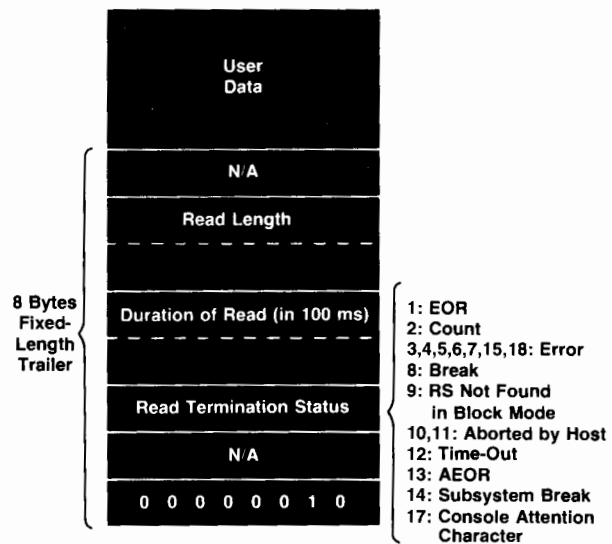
User
Data

N/A

Read Length

Duration of Read (in 100 ms)

Read Termination Status

N/A

0 0 0 0 0 0 1 0

8 Bytes
Fixed-
Length
Trailer

1: EOR
2: Count
3,4,5,6,7,15,18: Error
8: Break
9: RS Not Found in Block Mode
10,11: Aborted by Host
12: Time-Out
13: AEOR
14: Subsystem Break
17: Console Attention Character